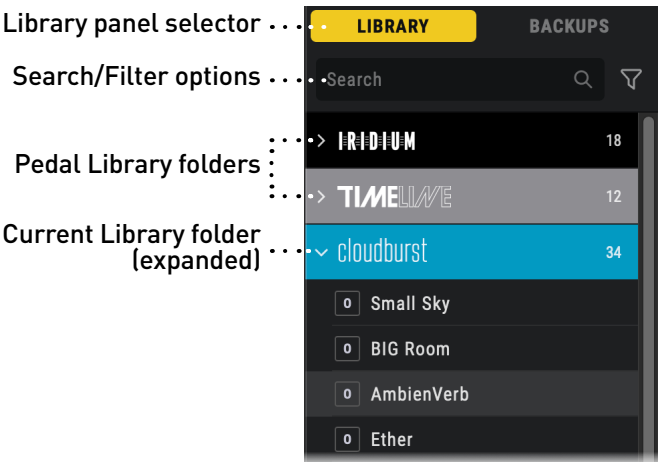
Library panel selector
LIBRARY
BACKUPS
Search/Filter options
Search
Pedal Library folders
IRIDIUM
18
TIMELINE
12
Current Library folder (expanded)
cloudburst
34
0 Small Sky
0 BIG Room
0 AmbienVerb
0 Ether